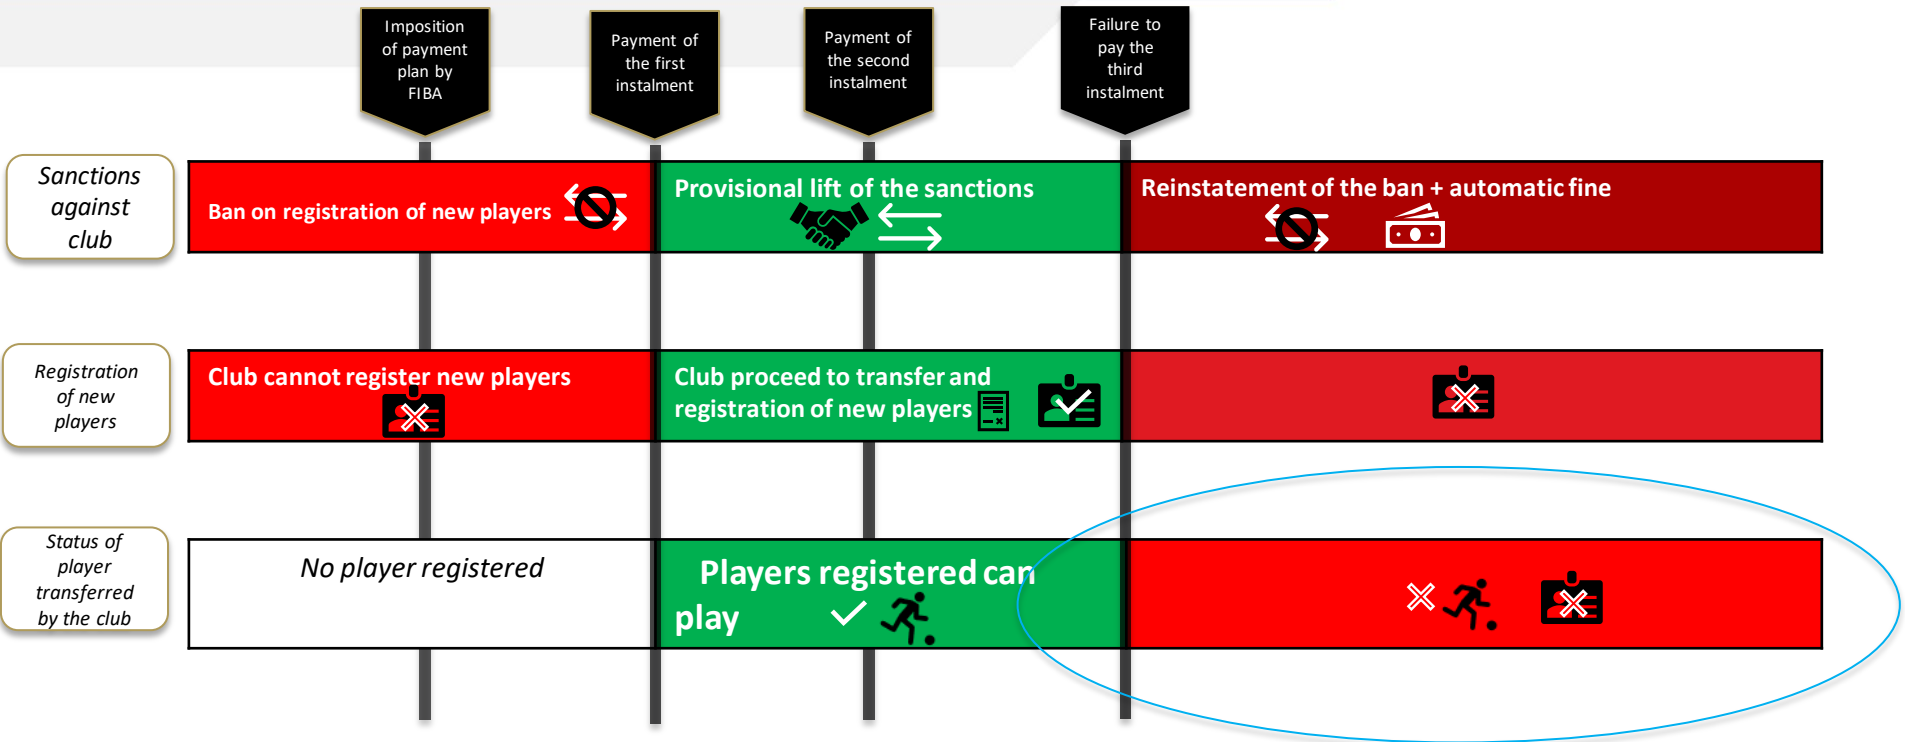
Imposition of payment plan by FIBA

Payment of the first instalment

Payment of the second instalment

Failure to pay the third instalment

Sanctions against club

Ban on registration of new players

Provisional lift of the sanctions

Reinstatement of the ban + automatic fine

Registration of new players

Club cannot register new players

Club proceed to transfer and registration of new players

Status of player transferred by the club

No player registered

Players registered can play